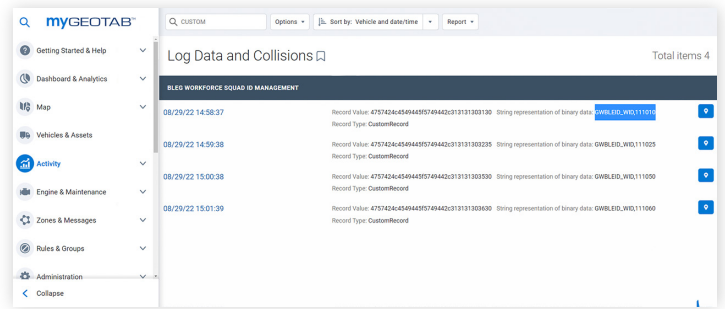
myGEOTAB

Getting Started & Help
Dashboard & Analytics
Map
Vehicles & Assets
Activity
Engine & Maintenance
Zones & Messages
Rules & Groups
Administration
Collapse

CUSTOM
Options
Sort by: Vehicle and date/time
Report

Log Data and Collisions

Total items 4

BLEG WORKFORCE SQUAD ID MANAGEMENT

08/29/22 14:58:37
Record Value: 4757424c4549445f5749442c313131303130 String representation of binary data: GWBLEID_WID,111010
Record Type: CustomRecord

08/29/22 14:59:38
Record Value: 4757424c4549445f5749442c313131303235 String representation of binary data: GWBLEID_WID,111025
Record Type: CustomRecord

08/29/22 15:00:38
Record Value: 4757424c4549445f5749442c313131303530 String representation of binary data: GWBLEID_WID,111050
Record Type: CustomRecord

08/29/22 15:01:39
Record Value: 4757424c4549445f5749442c313131303630 String representation of binary data: GWBLEID_WID,111060
Record Type: CustomRecord